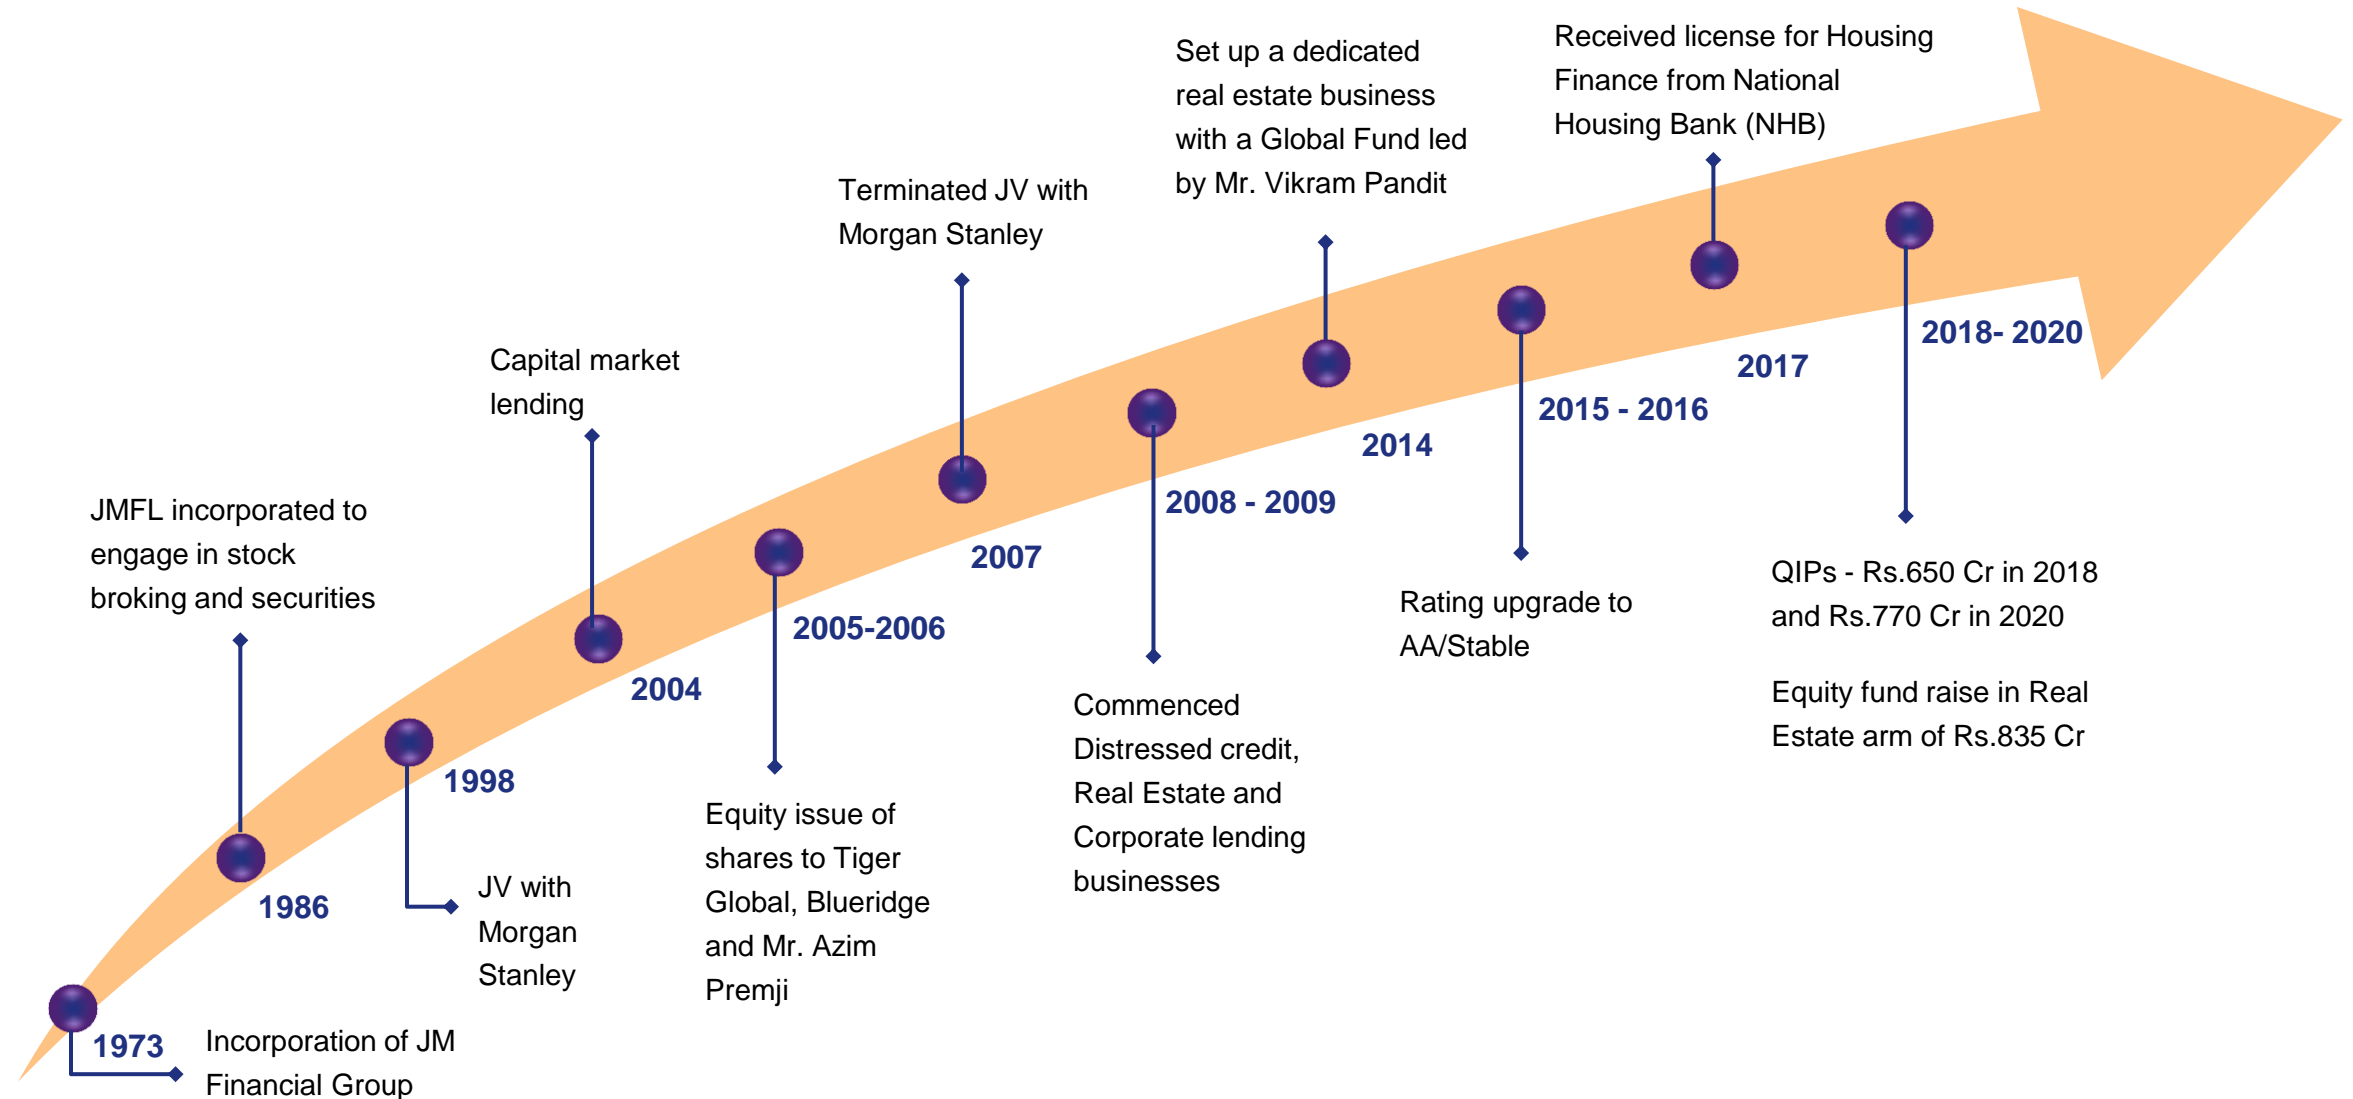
1973
Incorporation of JM Financial Group

1986
JMFL incorporated to engage in stock broking and securities

1998
JV with Morgan Stanley

2004
Capital market lending

2005-2006
Equity issue of shares to Tiger Global, Blueridge and Mr. Azim Premji

2007
Terminated JV with Morgan Stanley

2008 - 2009
Commenced Distressed credit, Real Estate and Corporate lending businesses

2014
Set up a dedicated real estate business with a Global Fund led by Mr. Vikram Pandit

2015 - 2016
Rating upgrade to AA/Stable

2017
Received license for Housing Finance from National Housing Bank (NHB)

2018- 2020
QIPs - Rs.650 Cr in 2018 and Rs.770 Cr in 2020

Equity fund raise in Real Estate arm of Rs.835 Cr